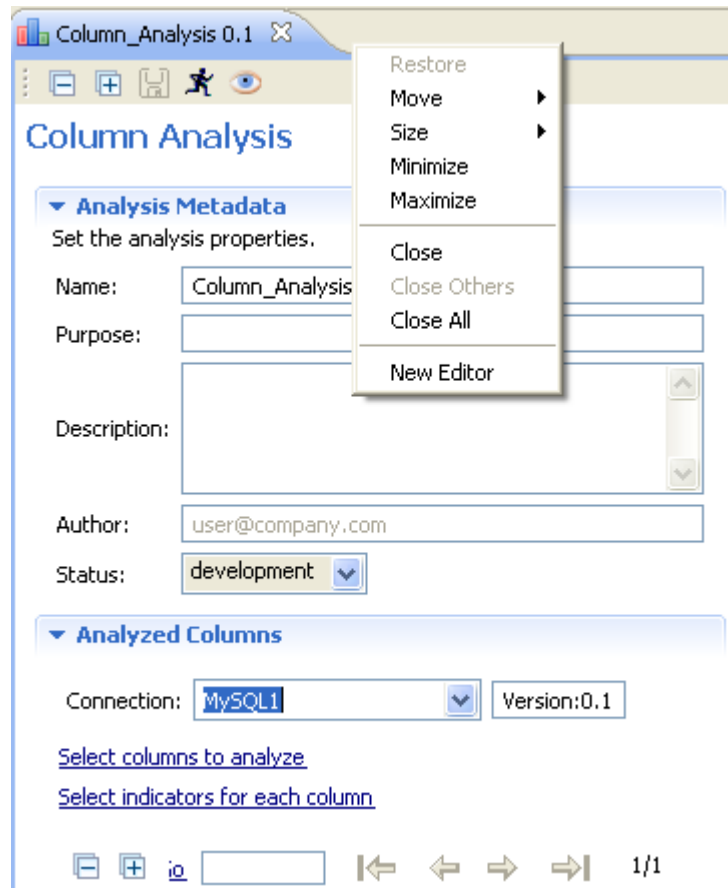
Column_Analysis 0.1

Restore
Move
Size
Minimize
Maximize
Close
Close Others
Close All
New Editor

Column Analysis

Analysis Metadata
Set the analysis properties.
Name: Column_Analysis
Purpose:
Description:
Author: user@company.com
Status: development

Analyzed Columns
Connection: MySQL1 Version:0.1
Select columns to analyze
Select indicators for each column

io 1/1